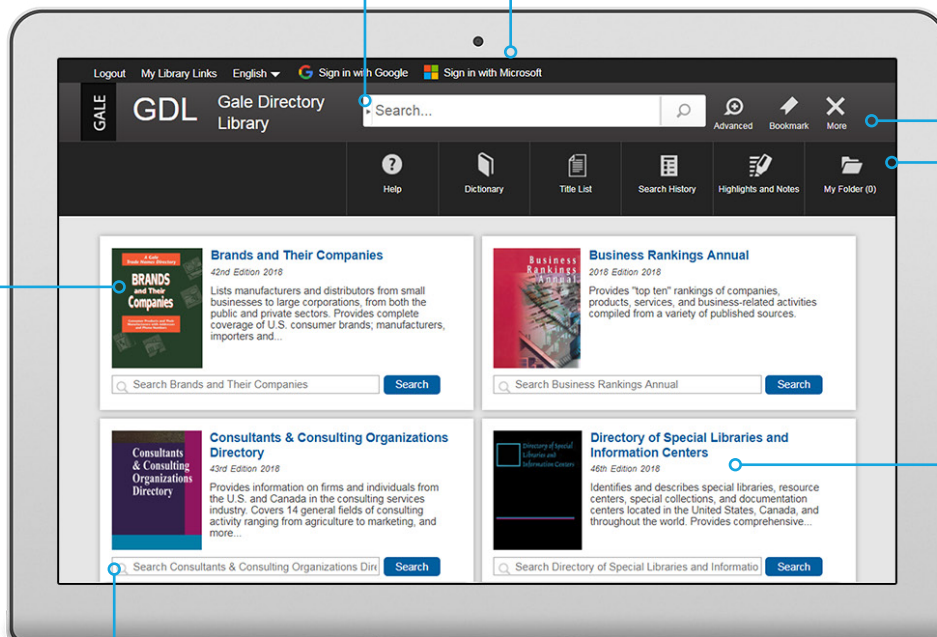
Logout My Library Links English Sign in with Google Sign in with Microsoft

GALE GDL Gale Directory Library

Search...

Advanced Bookmark More

Help Dictionary Title List Search History Highlights and Notes My Folder (0)

A Gale Trade Names Directory BRANDS and Their Companies

Brands and Their Companies
42nd Edition 2018
Lists manufacturers and distributors from small businesses to large corporations, from both the public and private sectors. Provides complete coverage of U.S. consumer brands; manufacturers, importers and...

Search Brands and Their Companies Search

Business Rankings Annual

Business Rankings Annual
2018 Edition 2018
Provides "top ten" rankings of companies, products, services, and business-related activities compiled from a variety of published sources.

Search Business Rankings Annual Search

Consultants & Consulting Organizations Directory

Consultants & Consulting Organizations Directory
43rd Edition 2018
Provides information on firms and individuals from the U.S. and Canada in the consulting services industry. Covers 14 general fields of consulting activity ranging from agriculture to marketing, and more...

Search Consultants & Consulting Organizations Dire Search

Directory of Special Libraries and Information Centers

Directory of Special Libraries and Information Centers
46th Edition 2018
Identifies and describes special libraries, resource centers, special collections, and documentation centers located in the United States, Canada, and throughout the world. Provides comprehensive...

Search Directory of Special Libraries and Informatio Search